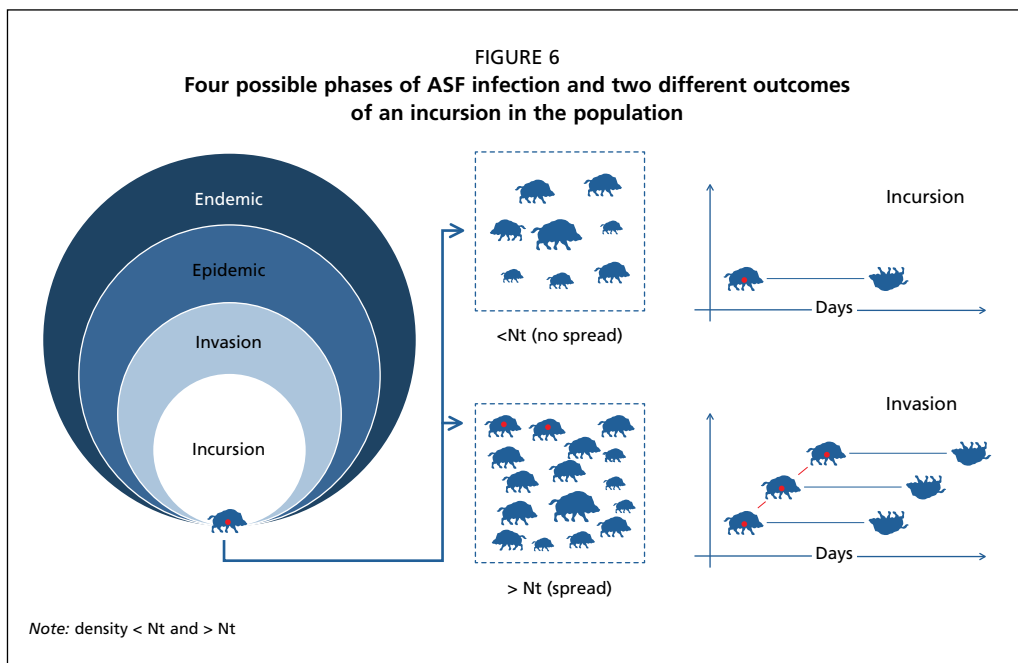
FIGURE 6
**Four possible phases of ASF infection and two different outcomes of an incursion in the population**

Endemic

Epidemic

Invasion

Incursion

<Nt (no spread)

> Nt (spread)

Incursion

Days

Invasion

Days

*Note:* density < Nt and > Nt